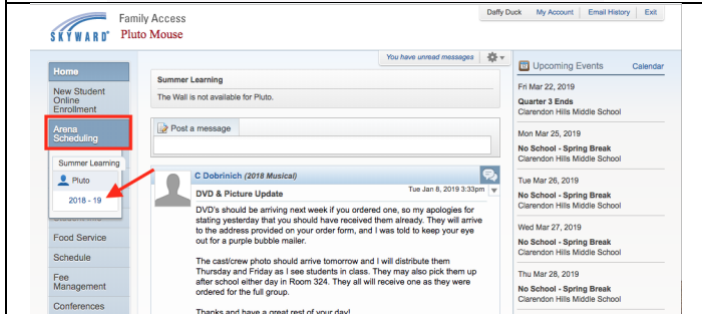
SKYWARD Family Access
Pluto Mouse

Daffy Duck | My Account | Email History | Exit

You have unread messages

Home
New Student Online Enrollment
Arena Scheduling
Summer Learning
Pluto
2018 - 19
Food Service
Schedule
Fee Management
Conferences

Summer Learning
The Wall is not available for Pluto.

Post a message

C Dobrinich (2018 Musical)
DVD & Picture Update
Tue Jan 8, 2019 3:33pm
DVD's should be arriving next week if you ordered one, so my apologies for stating yesterday that you should have received them already. They will arrive to the address provided on your order form, and I was told to keep your eye out for a purple bubble mailer.

The cast/crew photo should arrive tomorrow and I will distribute them Thursday and Friday as I see students in class. They may also pick them up after school either day in Room 324. They all will receive one as they were ordered for the full group.

Thanks and have a great rest of your day!

Upcoming Events
Calendar

Fri Mar 22, 2019
Quarter 3 Ends
Clarendon Hills Middle School

Mon Mar 25, 2019
No School - Spring Break
Clarendon Hills Middle School

Tue Mar 26, 2019
No School - Spring Break
Clarendon Hills Middle School

Wed Mar 27, 2019
No School - Spring Break
Clarendon Hills Middle School

Thu Mar 28, 2019
No School - Spring Break
Clarendon Hills Middle School